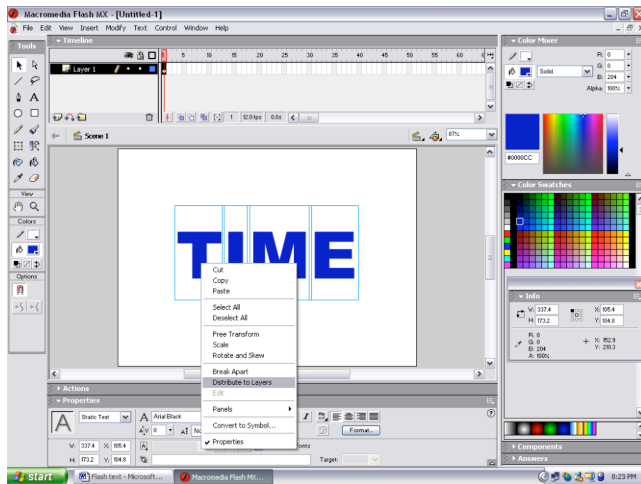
Macromedia Flash MX - [Untitled-1]

File Edit View Insert Modify Text Control Window Help

Tools

Timeline

Layer 1

1 5 10 15 20 25 30 35 40 45 50 55 60 65

1 12.0 fps 0.0s

Scene 1

87%

View

Colors

Options

TIME

Cut
Copy
Paste

Select All
Deselect All

Free Transform
Scale
Rotate and Skew

Break Apart
Distribute to Layers
Edit

Panels

Convert to Symbol...

Properties

Actions

Properties

A

Static Text

Arial Black

0

W: 337.4 X: 105.4

H: 173.2 Y: 104.8

Format...

Target:

Color Mixer

R: 0
G: 0
B: 204

Solid

Alpha: 100%

#0000CC

Color Swatches

Info

W: 337.4
H: 173.2
X: 105.4
Y: 104.8

R: 0
G: 0
B: 204
A: 100%

X: 152.9
Y: 210.3

Components

Answers

start

Flash text - Microsoft...

Macromedia Flash MX...

8:23 PM